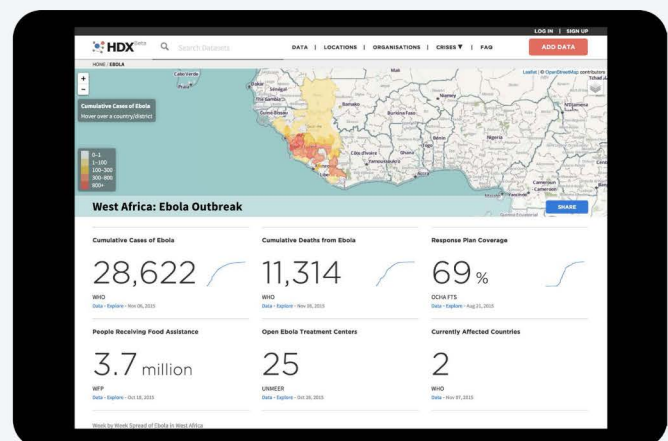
LOG IN | SIGN UP

HDX Beta

Search Datasets

DATA | LOCATIONS | ORGANISATIONS | CRISES ▼ | FAQ

ADD DATA

HOME / EBOLA

+
−

Cumulative Cases of Ebola
Hover over a country/district

0-1
1-100
100-300
300-800
800+

Leaflet | © OpenStreetMap contributors

Cabo Verde
Mali
Sénégal
The Gambia
Guinea-Bissau
Bamako
Burkina Faso
Niamey
Bénin
Nigeria
Côte d'Ivoire
Yamoussoukro
Cameroun

West Africa: Ebola Outbreak

SHARE

Cumulative Cases of Ebola

28,622

WHO
Data - Explore - Nov 06, 2015

Cumulative Deaths from Ebola

11,314

WHO
Data - Explore - Nov 06, 2015

Response Plan Coverage

69 %

OCHA FTS
Data - Explore - Aug 21, 2015

People Receiving Food Assistance

3.7 million

WFP
Data - Explore - Oct 18, 2015

Open Ebola Treatment Centers

25

UNMEER
Data - Explore - Oct 28, 2015

Currently Affected Countries

2

WHO
Data - Nov 07, 2015

Week by Week Spread of Ebola in West Africa